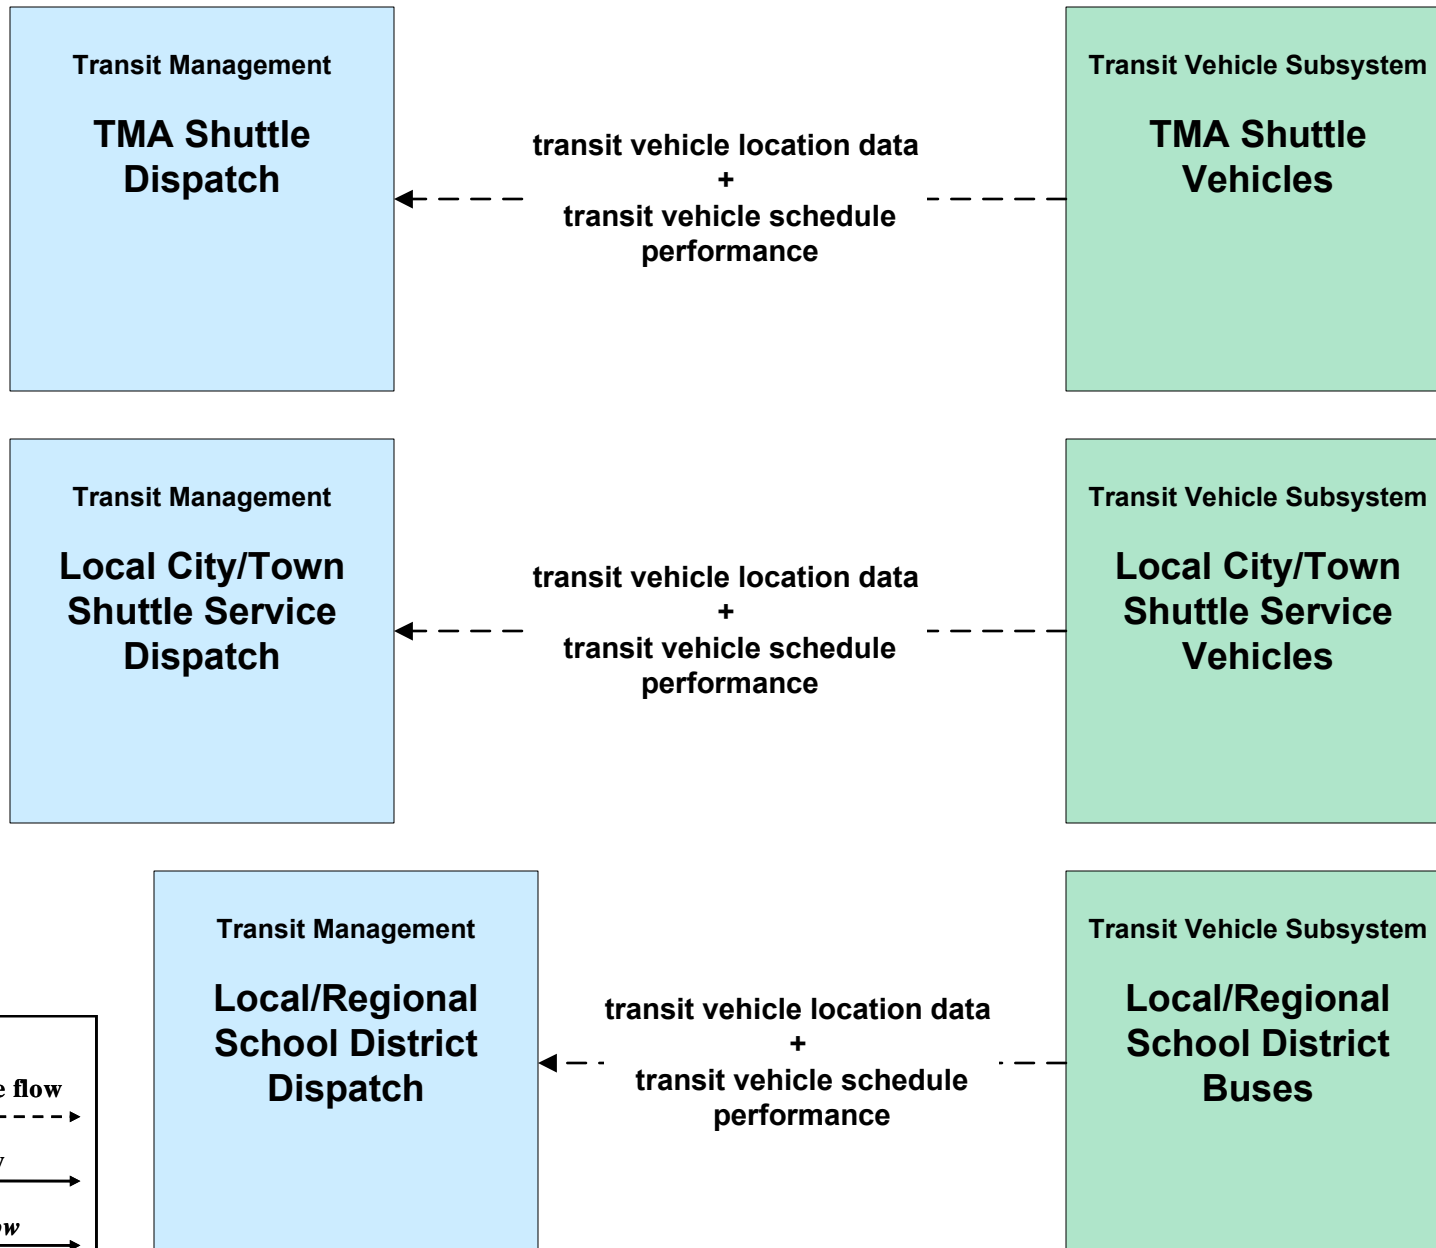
Transit Management

TMA Shuttle Dispatch

transit vehicle location data
+
transit vehicle schedule performance

Transit Vehicle Subsystem

TMA Shuttle Vehicles

Transit Management

Local City/Town Shuttle Service Dispatch

transit vehicle location data
+
transit vehicle schedule performance

Transit Vehicle Subsystem

Local City/Town Shuttle Service Vehicles

e flow

y

ow

Transit Management

Local/Regional School District Dispatch

transit vehicle location data
+
transit vehicle schedule performance

Transit Vehicle Subsystem

Local/Regional School District Buses